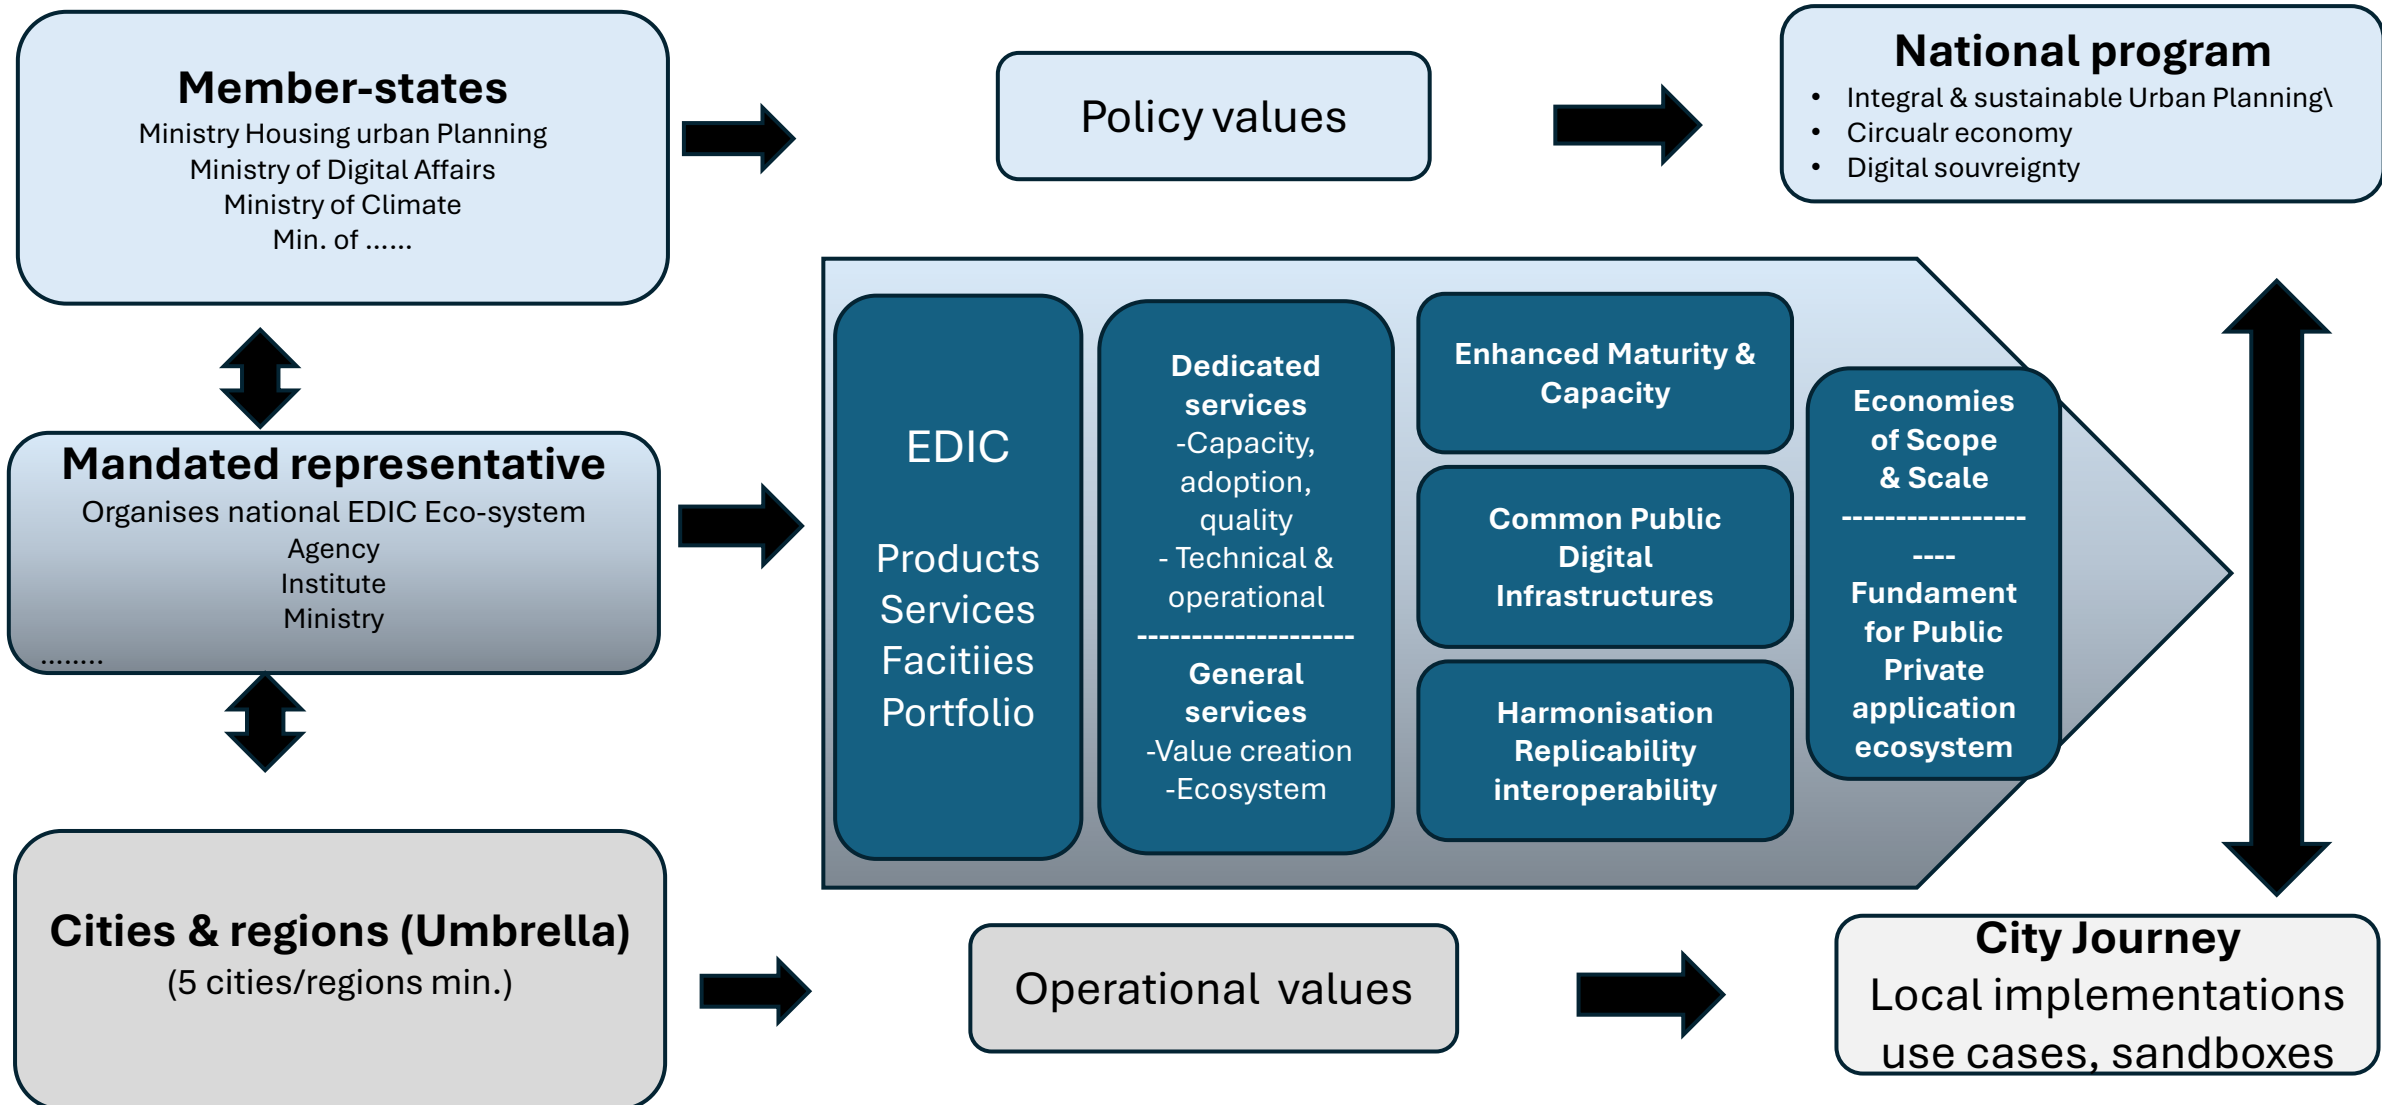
Member-states
Ministry Housing urban Planning
Ministry of Digital Affairs
Ministry of Climate
Min. of ......

Policy values

National program
• Integral & sustainable Urban Planning\
• Circualr economy
• Digital souvreignty

Mandated representative
Organises national EDIC Eco-system
Agency
Institute
Ministry
........

EDIC

Products
Services
Facitiies
Portfolio

Dedicated services
-Capacity, adoption, quality
- Technical & operational
--------------------
General services
-Value creation
-Ecosystem

Enhanced Maturity & Capacity

Common Public Digital Infrastructures

Harmonisation Replicability interoperability

Economies of Scope & Scale
--------------------
Fundament for Public Private application ecosystem

Cities & regions (Umbrella)
(5 cities/regions min.)

Operational values

City Journey
Local implementations
use cases, sandboxes